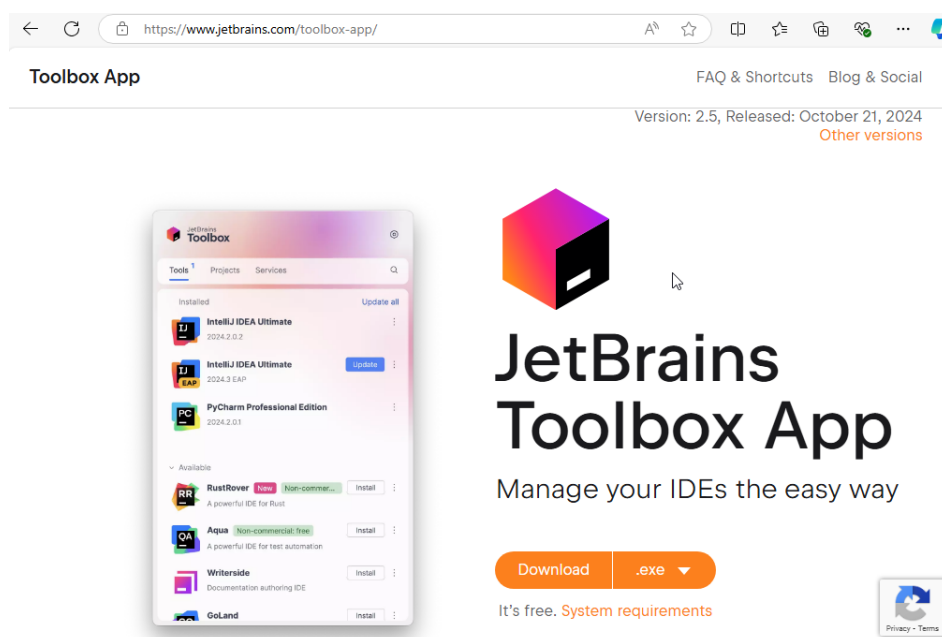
https://www.jetbrains.com/toolbox-app/

Toolbox App

FAQ & Shortcuts Blog & Social

Version: 2.5, Released: October 21, 2024
Other versions

JetBrains Toolbox

Tools 1 Projects Services

Installed Update all

IJ IntelliJ IDEA Ultimate
2024.2.0.2

IJ EAP IntelliJ IDEA Ultimate Update
2024.3 EAP

PC PyCharm Professional Edition
2024.2.0.1

Available

RR RustRover New Non-commer... Install
A powerful IDE for Rust

QA Aqua Non-commercial: free Install
A powerful IDE for test automation

Writerside Install
Documentation authoring IDE

GoLand Install

JetBrains Toolbox App

Manage your IDEs the easy way

Download .exe

It's free. System requirements

Privacy - Terms